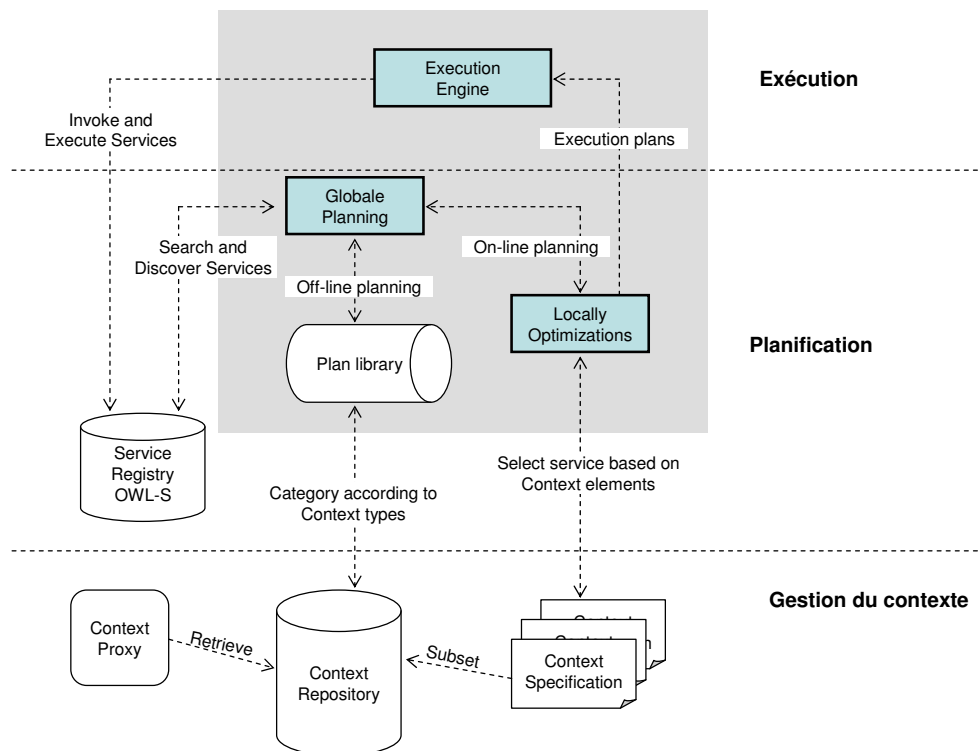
Execution Engine

Exécution

Invoke and Execute Services

Execution plans

Globale Planning

Search and Discover Services

On-line planning

Off-line planning

Locally Optimizations

Plan library

Planification

Service Registry OWL-S

Select service based on Context elements

Category according to Context types

Gestion du contexte

Context Proxy

Retrieve

Context Repository

Subset

Context Specification